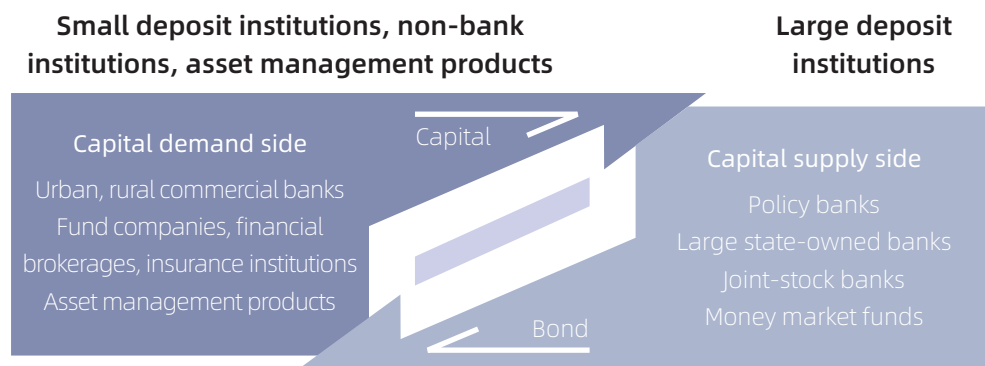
Small deposit institutions, non-bank institutions, asset management products

Large deposit institutions

Capital demand side

Urban, rural commercial banks
Fund companies, financial brokerages, insurance institutions
Asset management products

Capital

Bond

Capital supply side

Policy banks
Large state-owned banks
Joint-stock banks
Money market funds